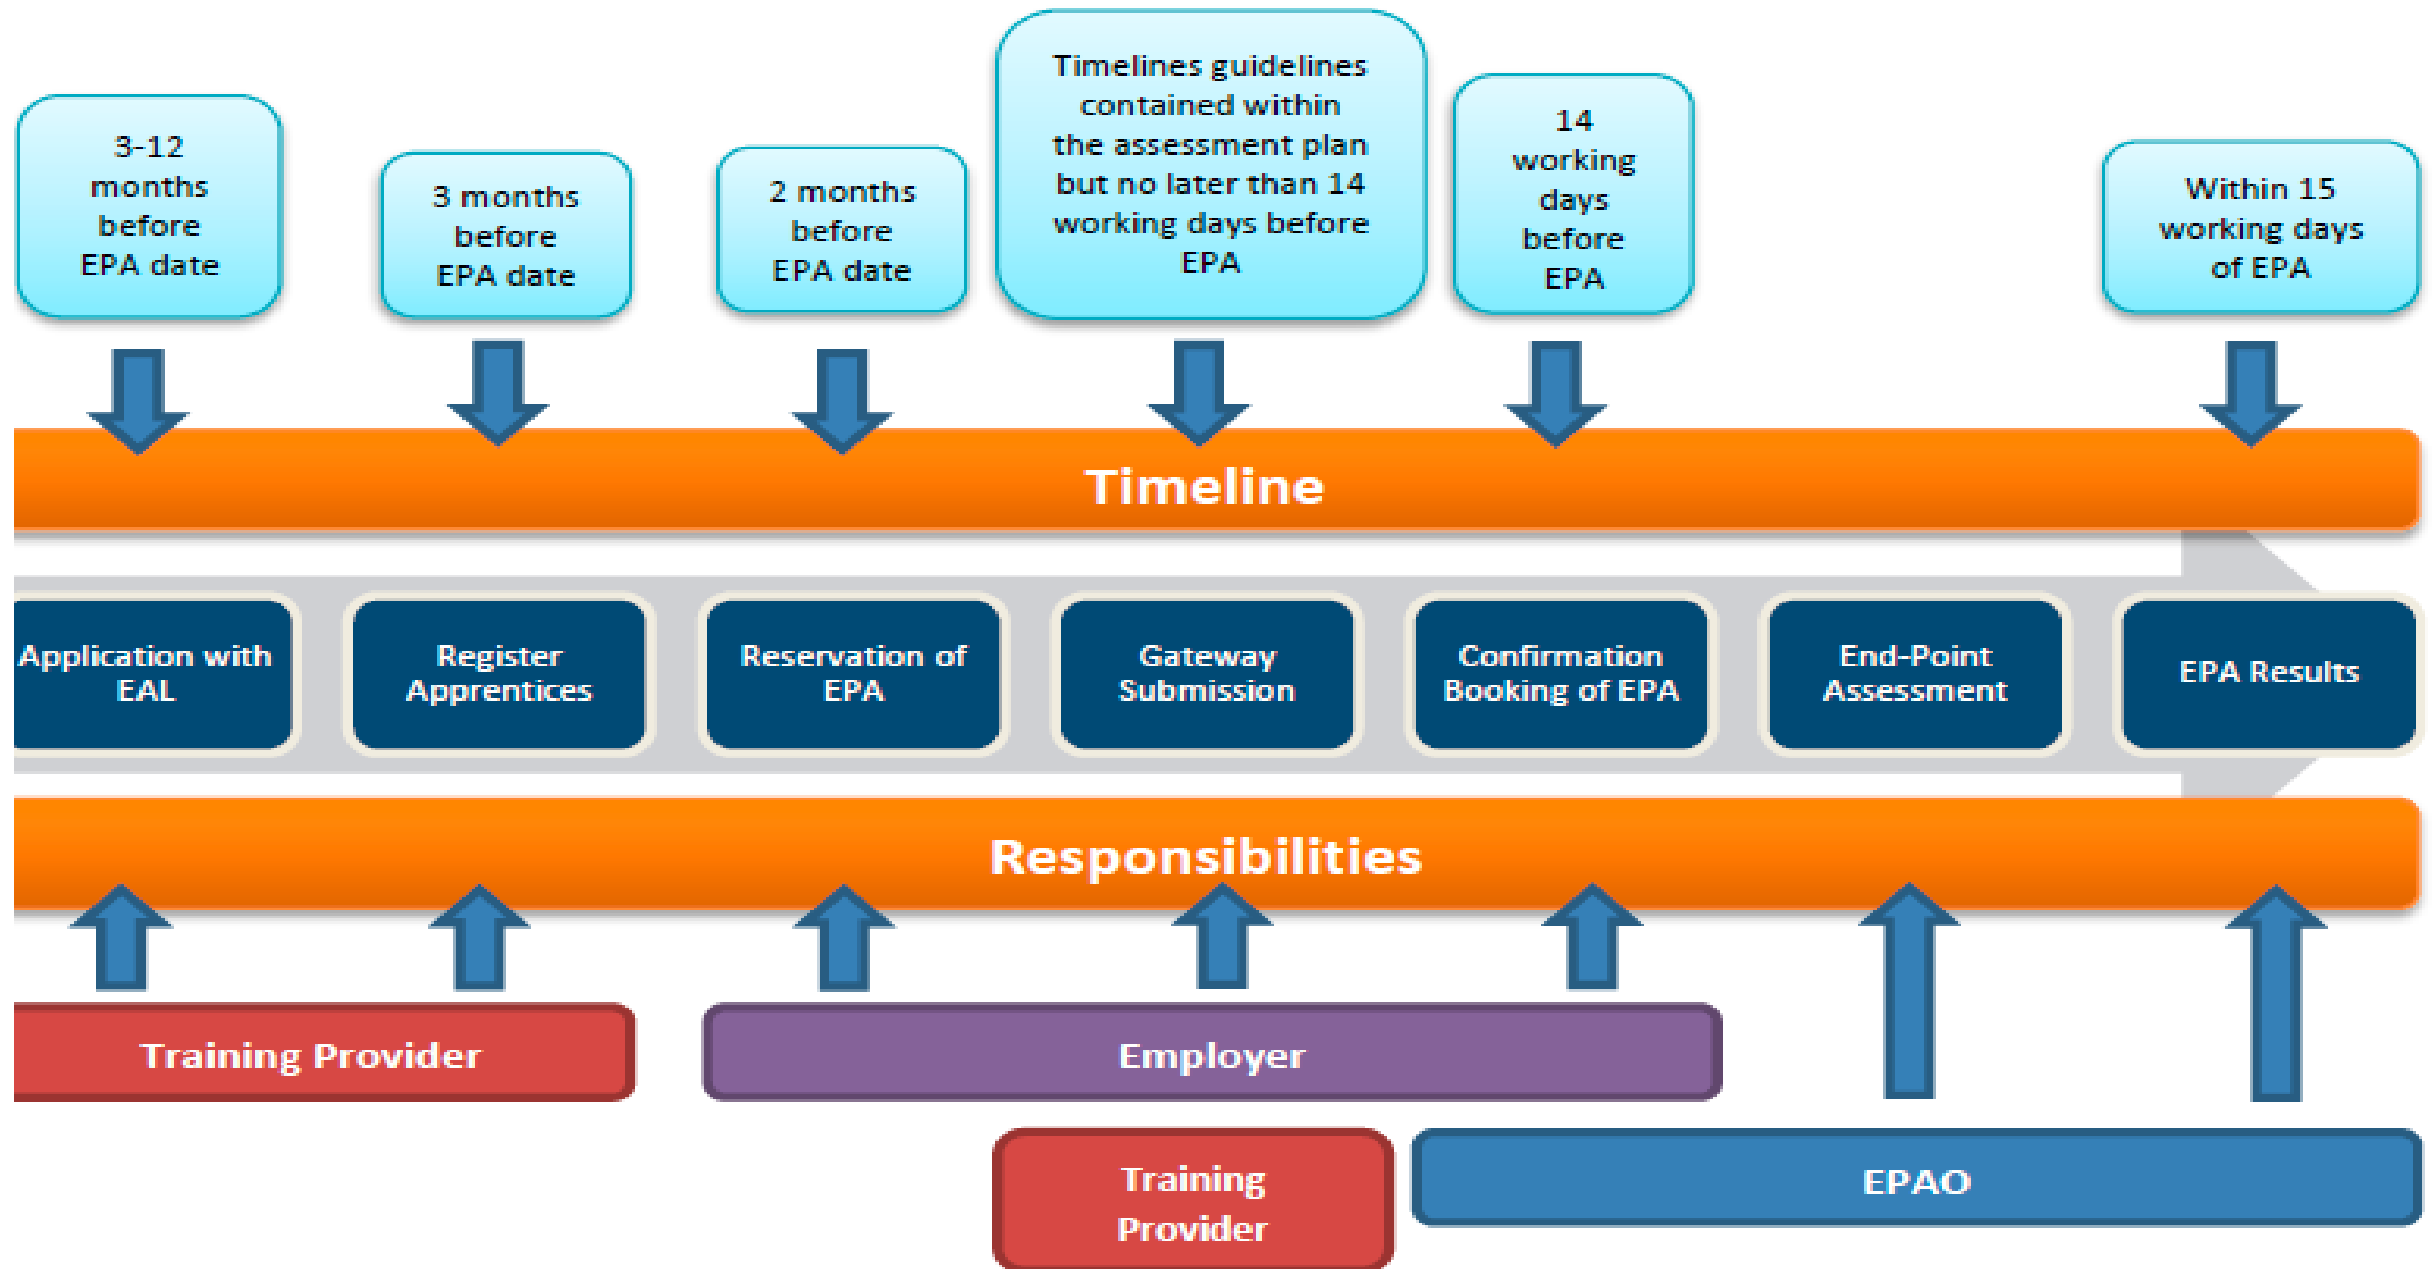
3-12 months before EPA date

3 months before EPA date

2 months before EPA date

Timelines guidelines contained within the assessment plan but no later than 14 working days before EPA

14 working days before EPA

Within 15 working days of EPA

Timeline

Application with EAL

Register Apprentices

Reservation of EPA

Gateway Submission

Confirmation Booking of EPA

End-Point Assessment

EPA Results

Responsibilities

Training Provider

Employer

Training Provider

EPAO